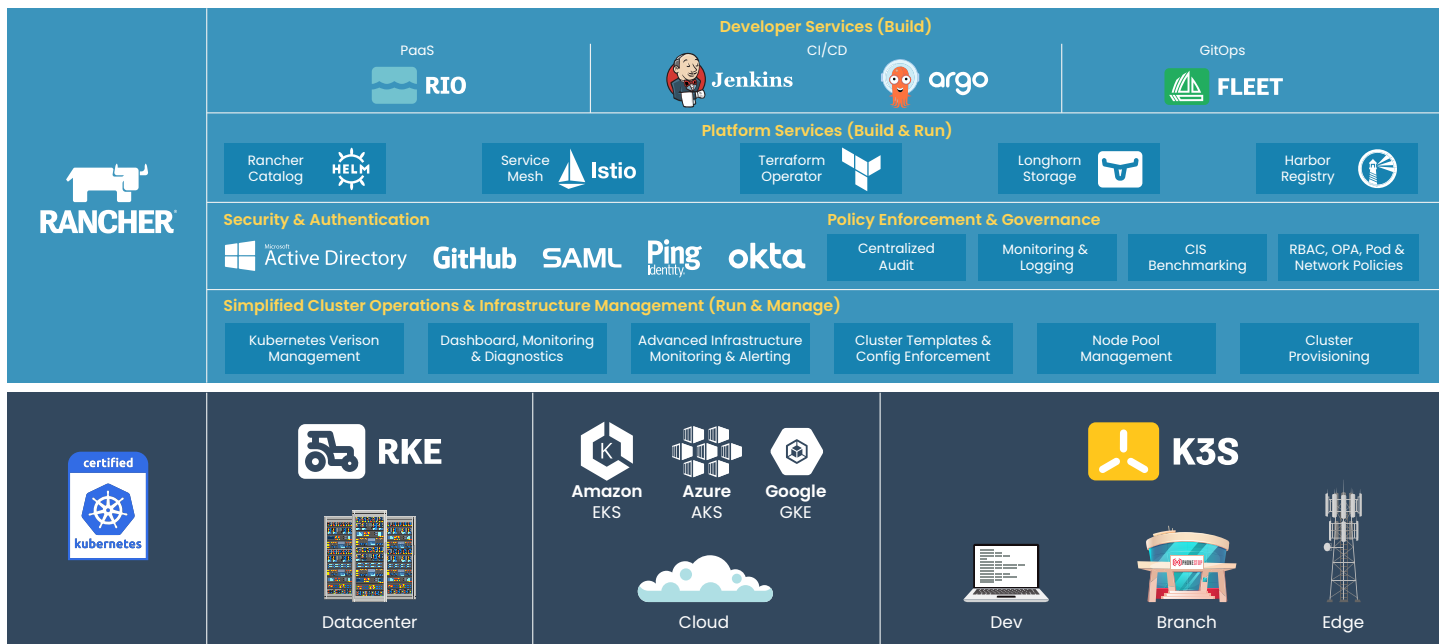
RANCHER

Developer Services (Build)

PaaS
RIO

CI/CD
Jenkins
argo

GitOps
FLEET

Platform Services (Build & Run)

Rancher Catalog
HELM

Service Mesh
Istio

Terraform Operator

Longhorn Storage

Harbor Registry

Security & Authentication

Microsoft Active Directory
GitHub
SAML
Ping Identity
okta

Policy Enforcement & Governance

Centralized Audit

Monitoring & Logging

CIS Benchmarking

RBAC, OPA, Pod & Network Policies

Simplified Cluster Operations & Infrastructure Management (Run & Manage)

Kubernetes Verison Management

Dashboard, Monitoring & Diagnostics

Advanced Infrastructure Monitoring & Alerting

Cluster Templates & Config Enforcement

Node Pool Management

Cluster Provisioning

certified
kubernetes

RKE

Datacenter

Amazon
EKS

Azure
AKS

Google
GKE

Cloud

K3S

Dev

Branch

Edge